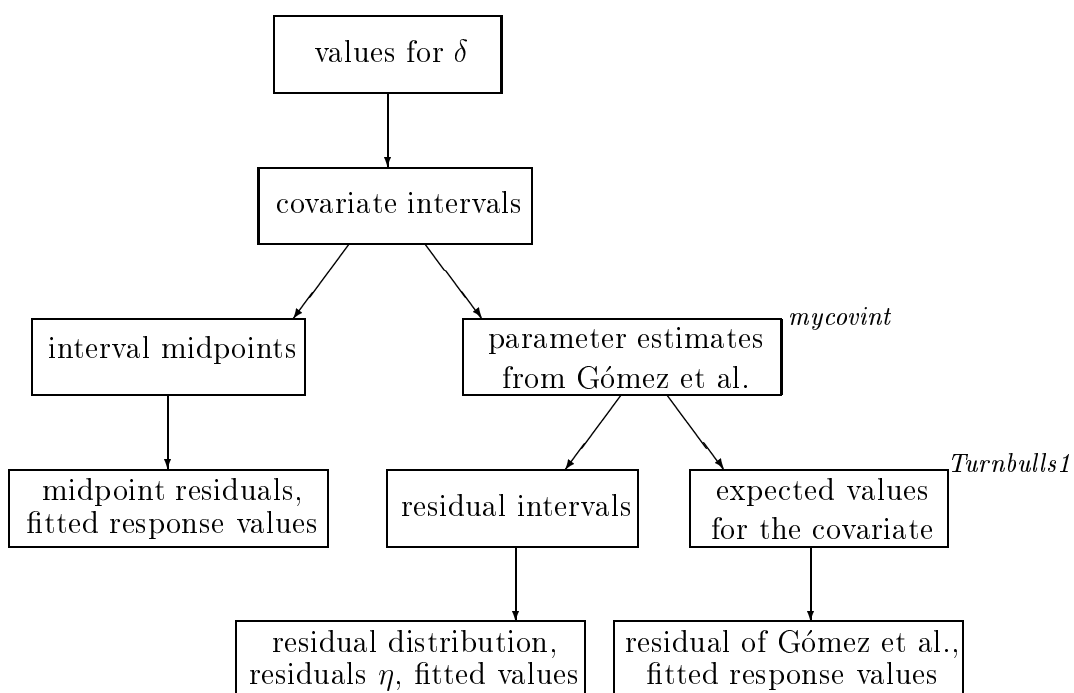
values for $\delta$

covariate intervals

interval midpoints

parameter estimates from Gómez et al.

mycovint

midpoint residuals, fitted response values

residual intervals

expected values for the covariate

Turnbulls1

residual distribution, residuals $\eta$, fitted values

residual of Gómez et al., fitted response values